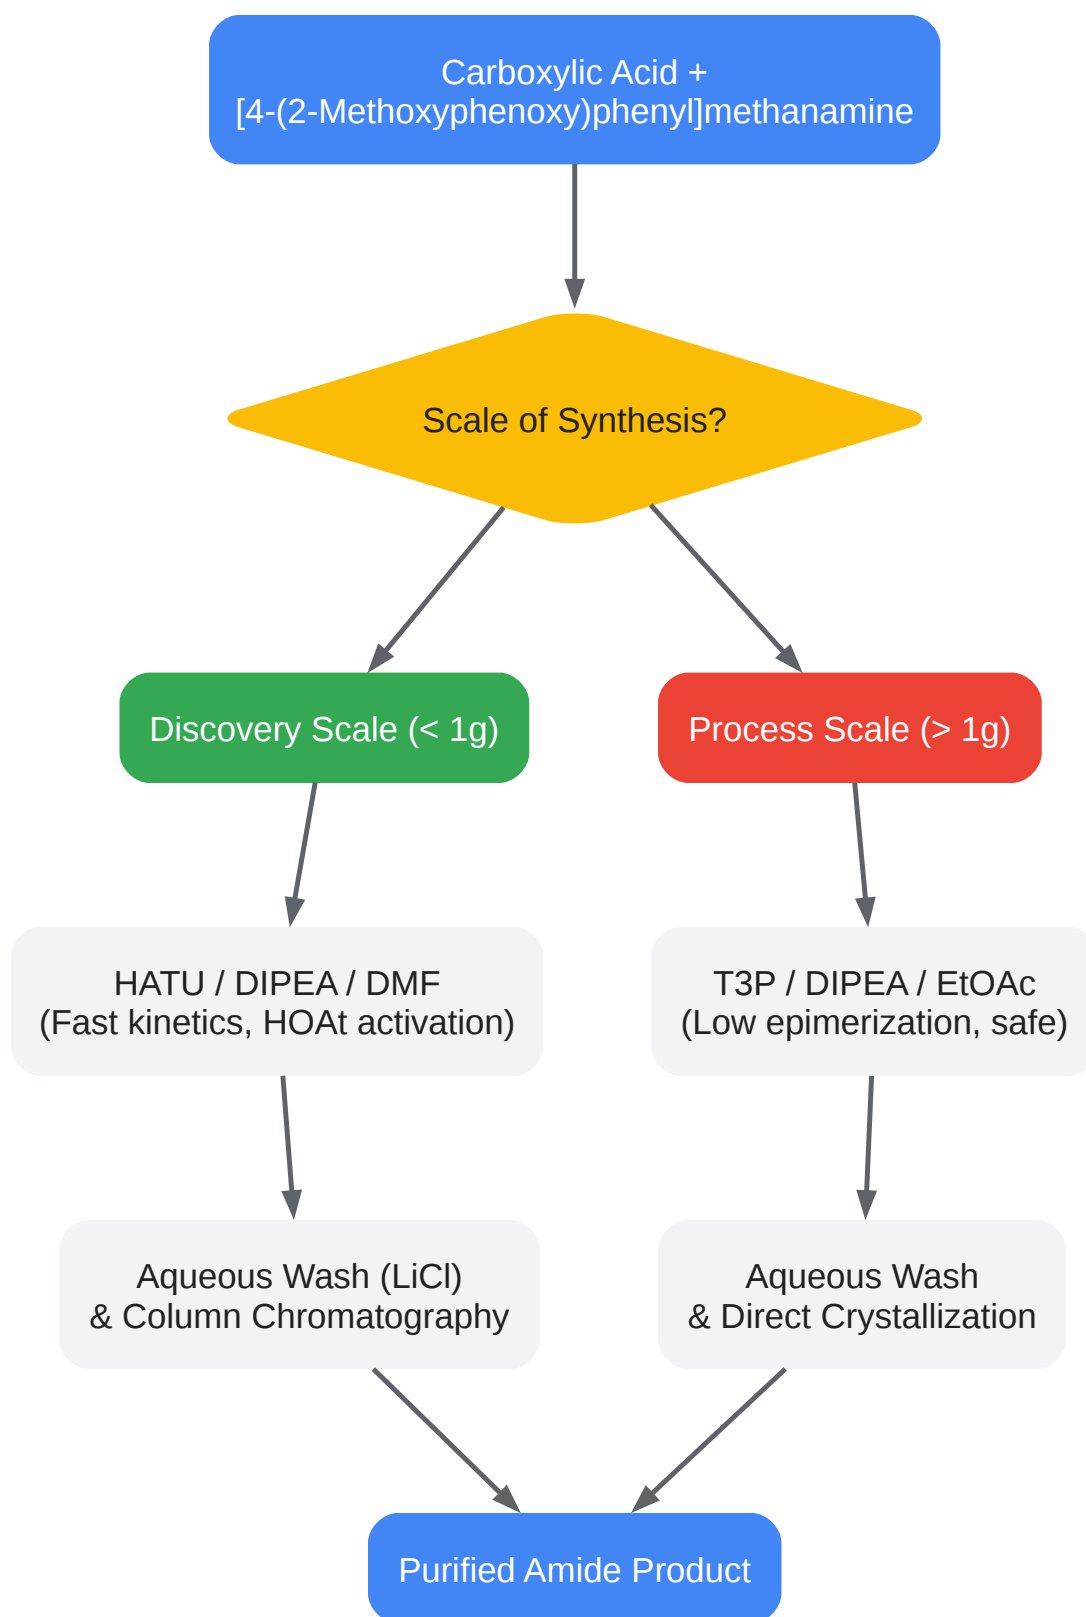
Carboxylic Acid +
[4-(2-Methoxyphenoxy)phenyl]methanamine

Scale of Synthesis?

Discovery Scale (< 1g)

Process Scale (> 1g)

HATU / DIPEA / DMF
(Fast kinetics, HOAt activation)

T3P / DIPEA / EtOAc
(Low epimerization, safe)

Aqueous Wash (LiCl)
& Column Chromatography

Aqueous Wash
& Direct Crystallization

Purified Amide Product